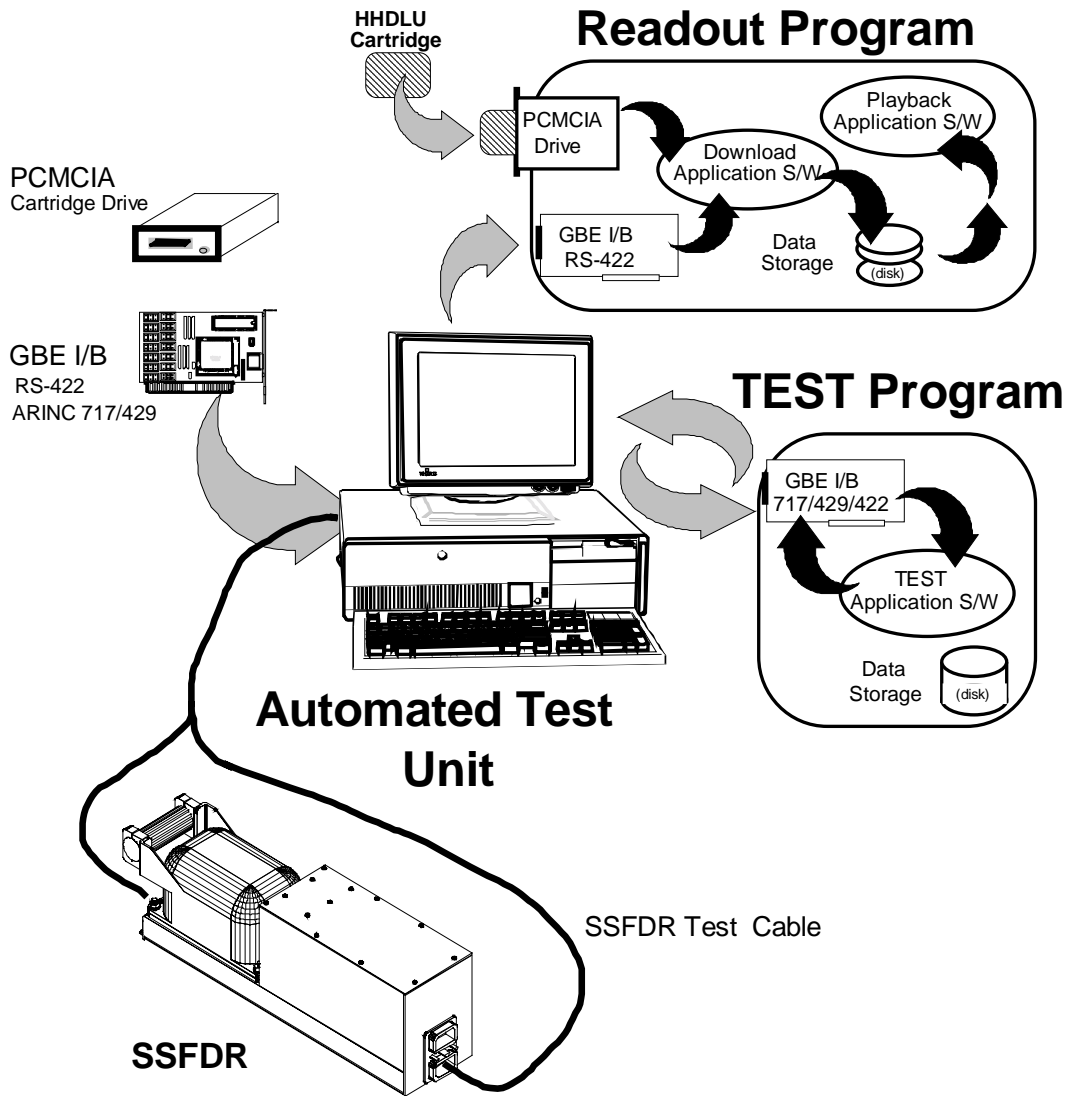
HHDLU Cartridge

Readout Program

PCMCIA Drive

Playback Application S/W

Download Application S/W

GBE I/B RS-422

Data Storage

(disk)

PCMCIA Cartridge Drive

GBE I/B
RS-422
ARINC 717/429

TEST Program

GBE I/B 717/429/422

TEST Application S/W

Data Storage

(disk)

Automated Test Unit

SSFDR Test Cable

SSFDR